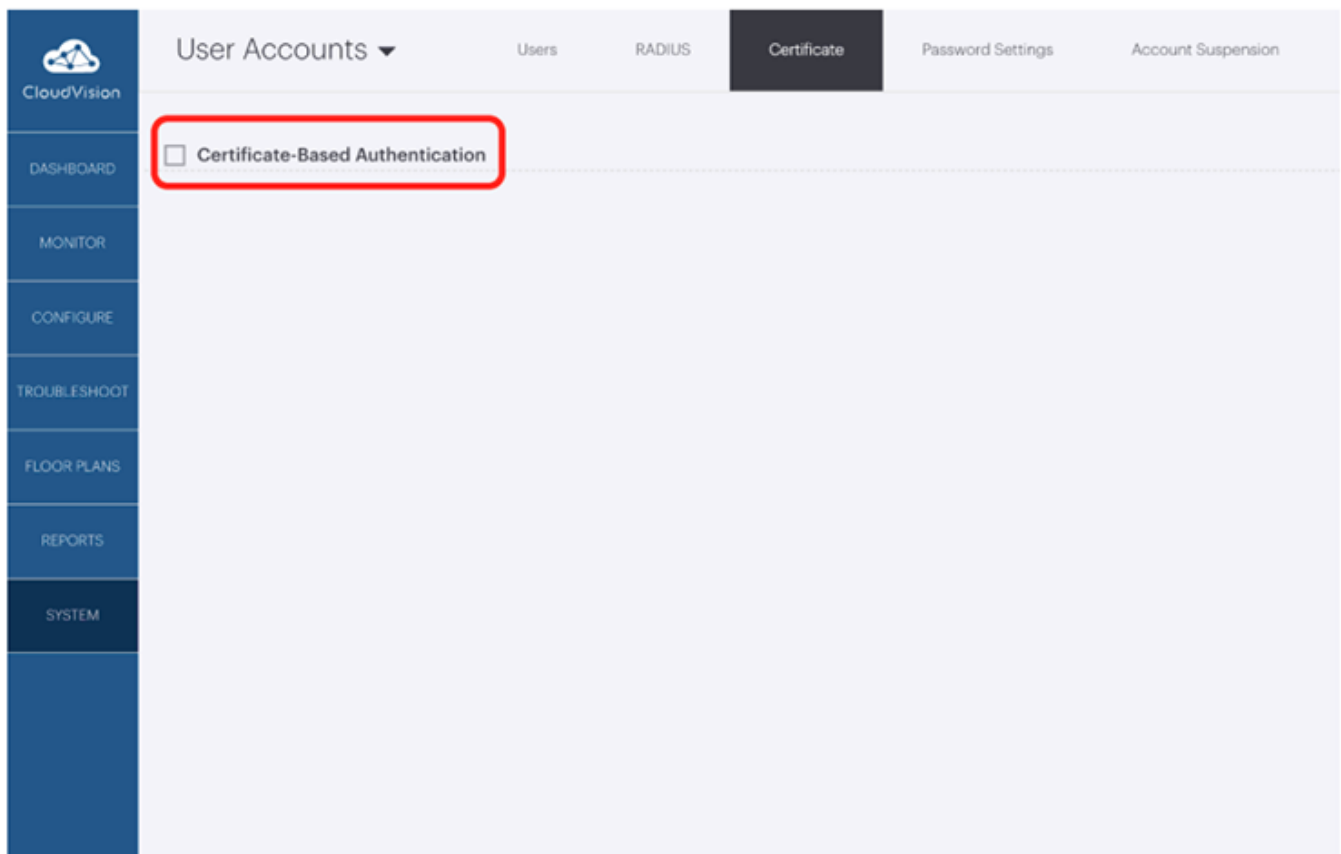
CloudVision

DASHBOARD

MONITOR

CONFIGURE

TROUBLESHOOT

FLOOR PLANS

REPORTS

SYSTEM

User Accounts

Users

RADIUS

Certificate

Password Settings

Account Suspension

Certificate-Based Authentication